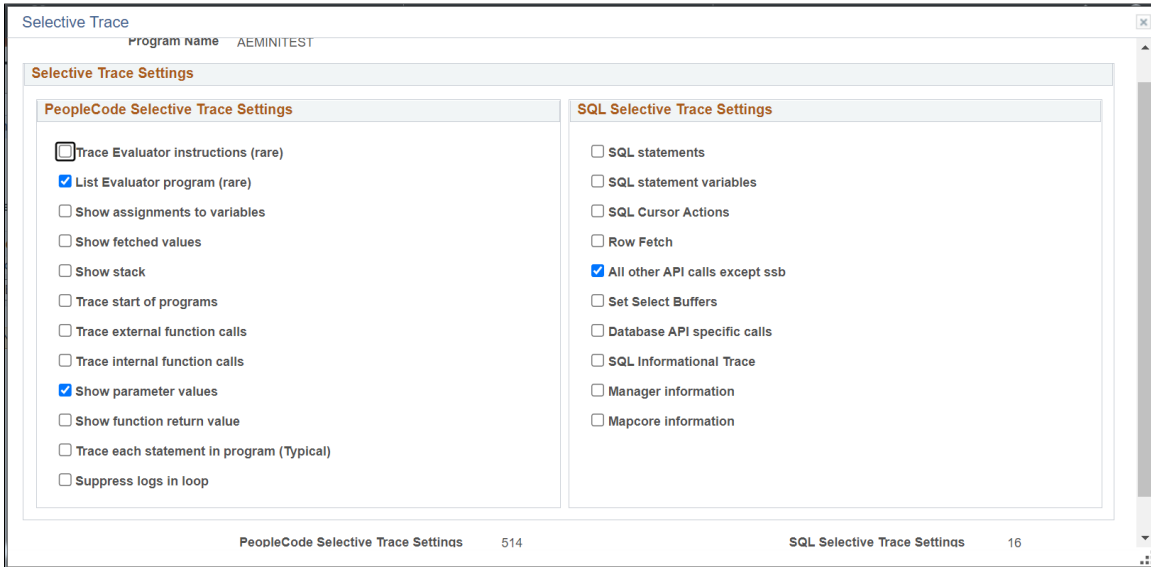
Selective Trace

Program Name AEMINITEST

Selective Trace Settings

PeopleCode Selective Trace Settings

Trace Evaluator instructions (rare)
List Evaluator program (rare)
Show assignments to variables
Show fetched values
Show stack
Trace start of programs
Trace external function calls
Trace internal function calls
Show parameter values
Show function return value
Trace each statement in program (Typical)
Suppress logs in loop

SQL Selective Trace Settings

SQL statements
SQL statement variables
SQL Cursor Actions
Row Fetch
All other API calls except ssb
Set Select Buffers
Database API specific calls
SQL Informational Trace
Manager information
Mapcore information

PeopleCode Selective Trace Settings 514

SQL Selective Trace Settings 16